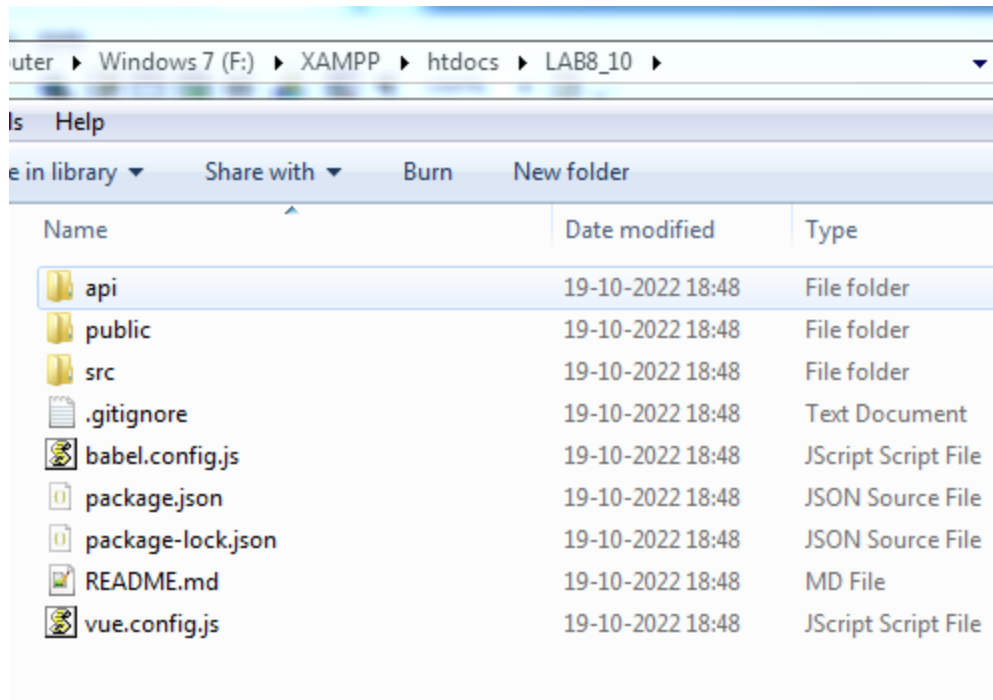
uter ▸ Windows 7 (F:) ▸ XAMPP ▸ htdocs ▸ LAB8_10 ▸

ls Help

e in library ▾ Share with ▾ Burn New folder

| Name | Date modified | Type |
|---|---|---|
| api | 19-10-2022 18:48 | File folder |
| public | 19-10-2022 18:48 | File folder |
| src | 19-10-2022 18:48 | File folder |
| .gitignore | 19-10-2022 18:48 | Text Document |
| babel.config.js | 19-10-2022 18:48 | JScript Script File |
| package.json | 19-10-2022 18:48 | JSON Source File |
| package-lock.json | 19-10-2022 18:48 | JSON Source File |
| README.md | 19-10-2022 18:48 | MD File |
| vue.config.js | 19-10-2022 18:48 | JScript Script File |